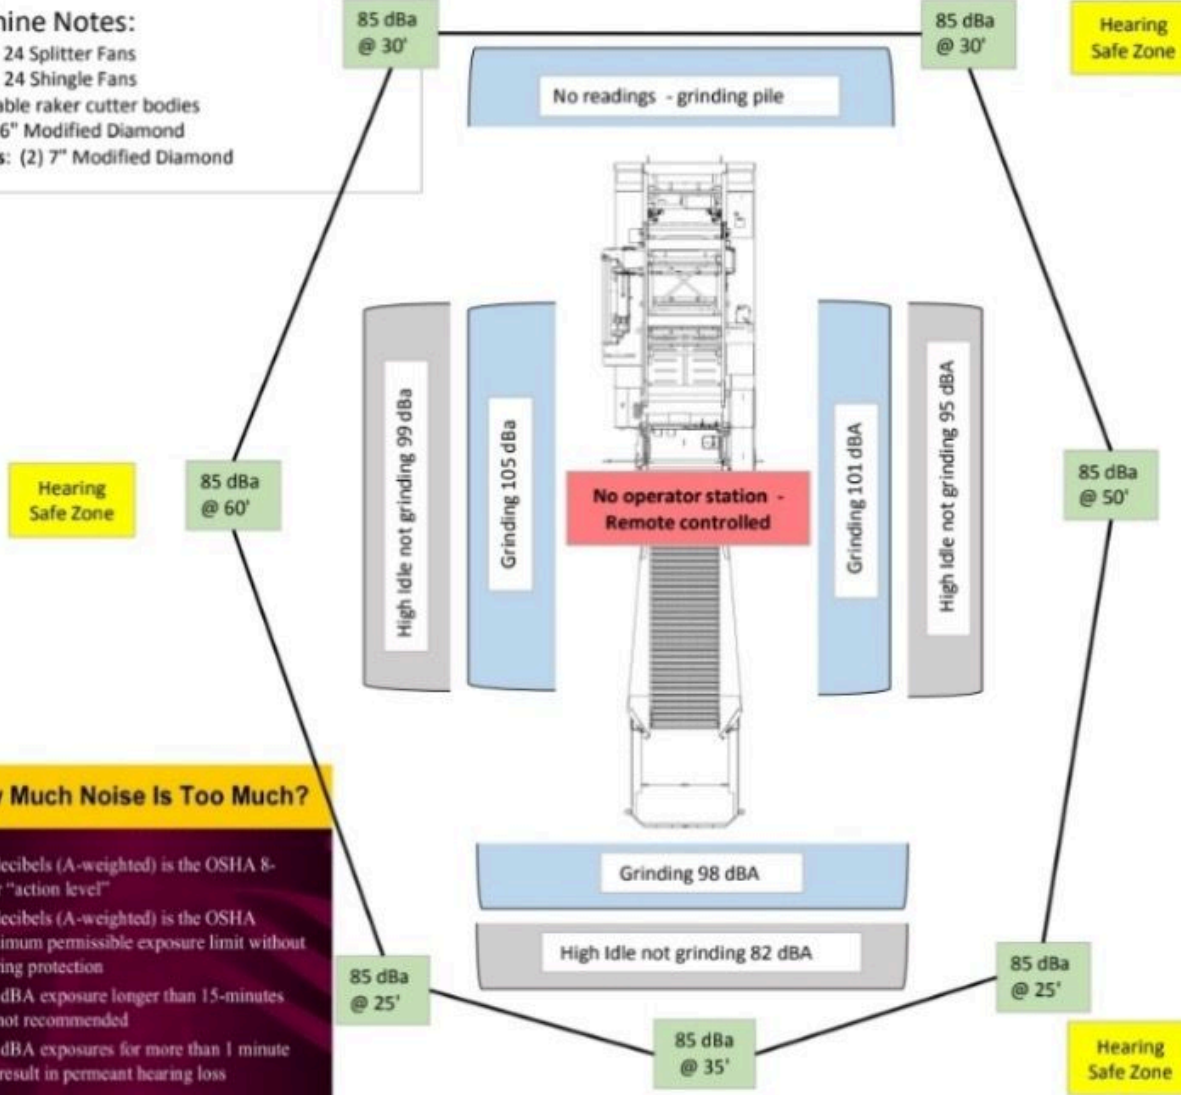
hine Notes:
24 Splitter Fans
24 Shingle Fans
able raker cutter bodies
6" Modified Diamond
s: (2) 7" Modified Diamond

85 dBa
@ 30'

85 dBa
@ 30'

Hearing
Safe Zone

No readings - grinding pile

High Idle not grinding 99 dBa

Grinding 105 dBa

No operator station - Remote controlled

Grinding 101 dBA

High Idle not grinding 95 dBA

Hearing
Safe Zone

85 dBa
@ 60'

85 dBa
@ 50'

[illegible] Much Noise Is Too Much?

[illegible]ecibels (A-weighted) is the OSHA 8-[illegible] "action level"

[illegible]ecibels (A-weighted) is the OSHA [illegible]imum permissible exposure limit without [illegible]ing protection

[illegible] dBA exposure longer than 15-minutes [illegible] not recommended

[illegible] dBA exposures for more than 1 minute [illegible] result in permeant hearing loss

Grinding 98 dBA

High Idle not grinding 82 dBA

85 dBa
@ 25'

85 dBa
@ 35'

85 dBa
@ 25'

Hearing
Safe Zone